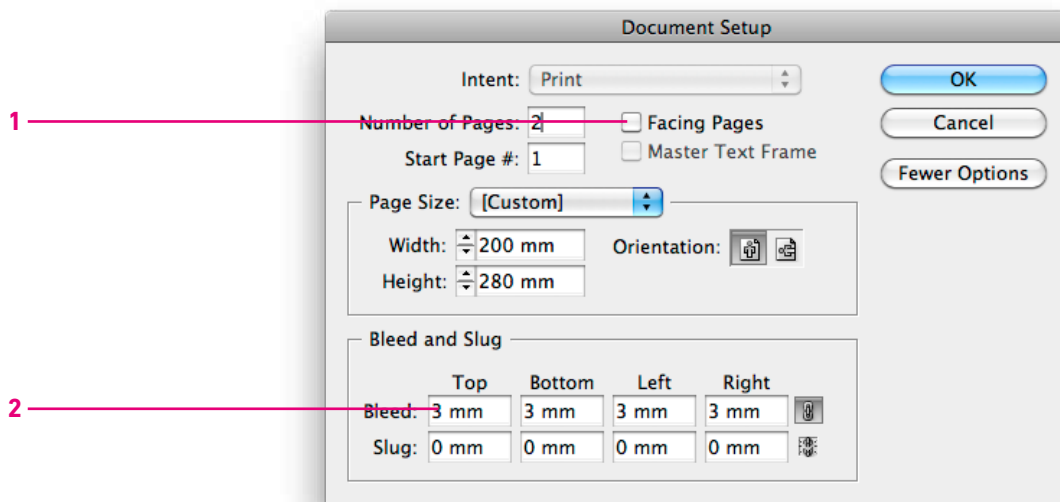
Document Setup

Intent: Print

OK

Cancel

Fewer Options

1

Number of Pages: 2

Facing Pages

Start Page #: 1

Master Text Frame

Page Size: [Custom]

Width: 200 mm

Orientation:

Height: 280 mm

Bleed and Slug

| | Top | Bottom | Left | Right |
|---|---|---|---|---|
| Bleed: | 3 mm | 3 mm | 3 mm | 3 mm |
| Slug: | 0 mm | 0 mm | 0 mm | 0 mm |

2